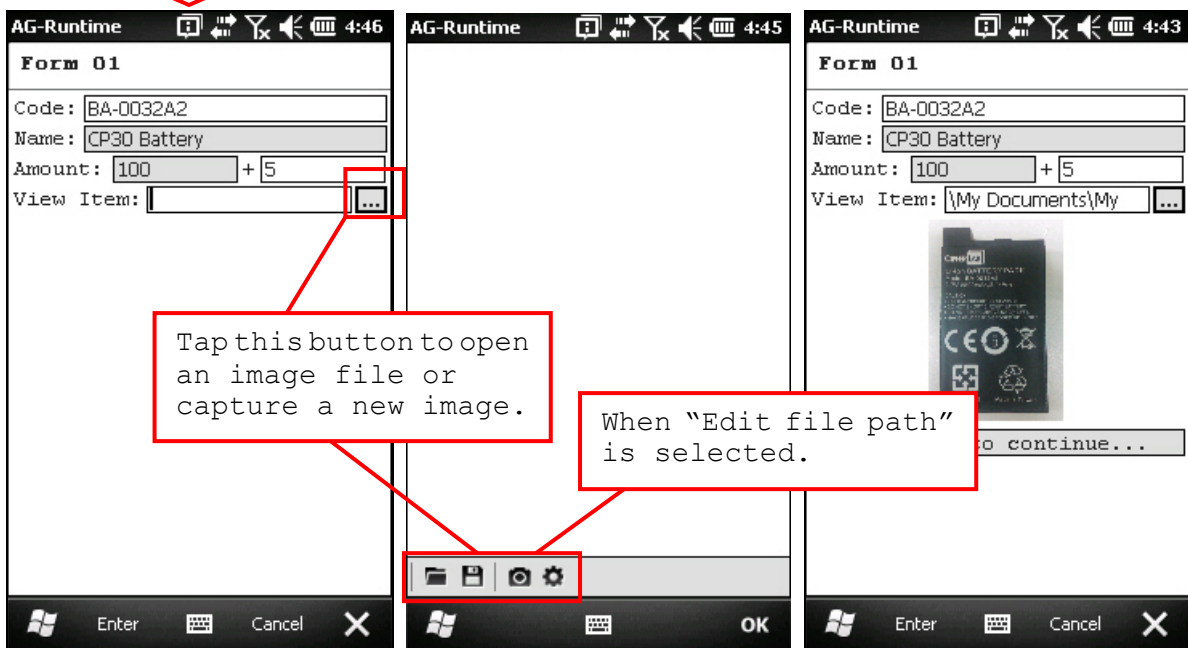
AG-Runtime 4:46

Form 01

Code: BA-0032A2
Name: CP30 Battery
Amount: 100 + 5
View Item: ...

Enter Cancel

AG-Runtime 4:45

OK

AG-Runtime 4:43

Form 01

Code: BA-0032A2
Name: CP30 Battery
Amount: 100 + 5
View Item: \My Documents\My ...

CE

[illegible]o continue...

Enter Cancel

Tap this button to open an image file or capture a new image.

When “Edit file path” is selected.